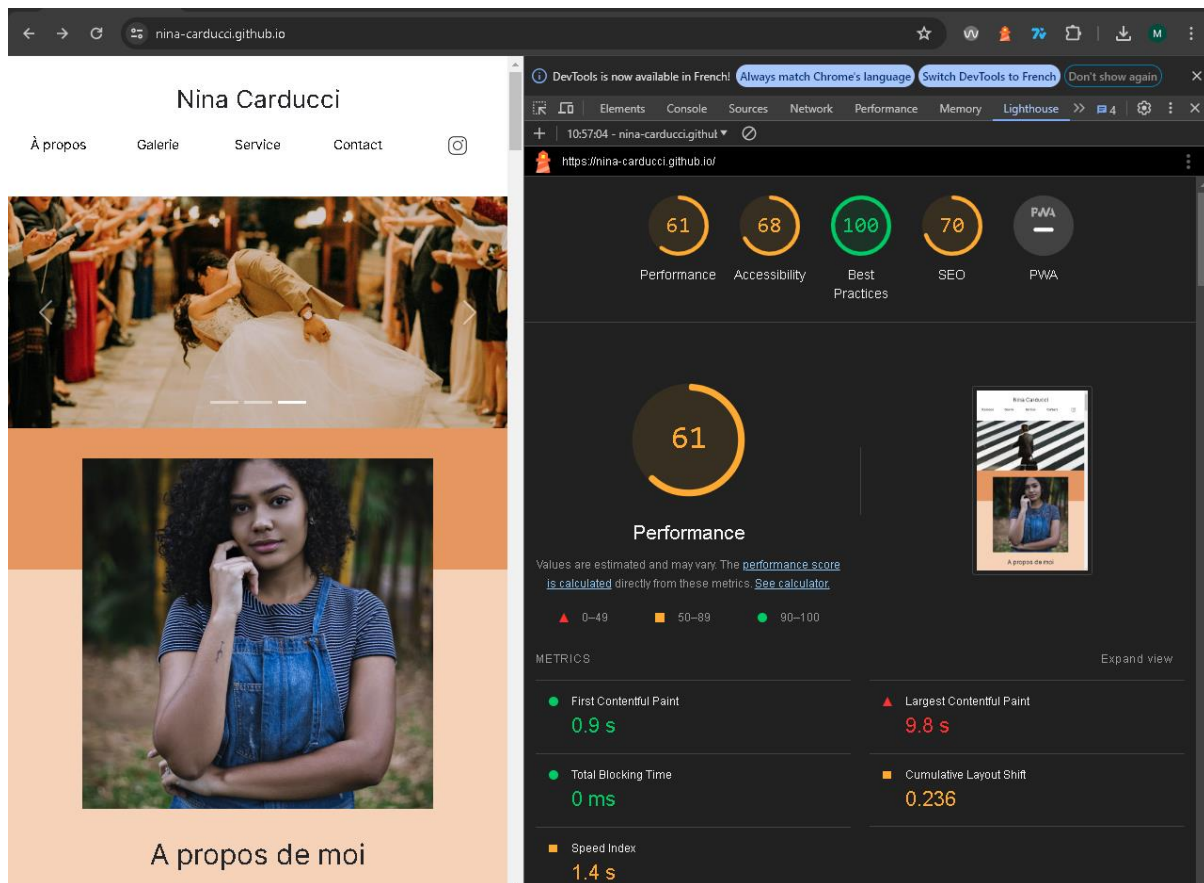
nina-carducci.github.io

Nina Carducci

À propos   Galerie   Service   Contact

A propos de moi

DevTools is now available in French!   Always match Chrome's language   Switch DevTools to French   Don't show again

Elements   Console   Sources   Network   Performance   Memory   Lighthouse   4

10:57:04 - nina-carducci.githut

https://nina-carducci.github.io/

61 Performance   68 Accessibility   100 Best Practices   70 SEO   PWA PWA

61

Performance

Values are estimated and may vary. The performance score is calculated directly from these metrics. See calculator.

0–49   50–89   90–100

Nina Carducci

A propos de moi

METRICS   Expand view

First Contentful Paint
0.9 s

Largest Contentful Paint
9.8 s

Total Blocking Time
0 ms

Cumulative Layout Shift
0.236

Speed Index
1.4 s